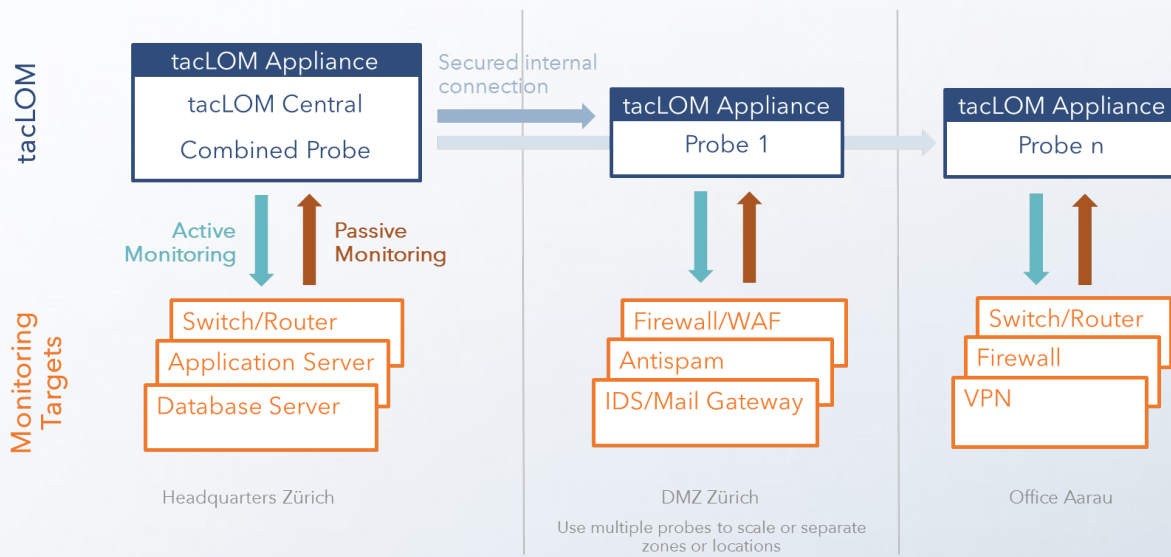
tacLOM

tacLOM Appliance
tacLOM Central
Combined Probe

Secured internal connection

tacLOM Appliance
Probe 1

tacLOM Appliance
Probe n

Active Monitoring

Passive Monitoring

Monitoring Targets

Switch/Router
Application Server
Database Server

Firewall/WAF
Antispam
IDS/Mail Gateway

Switch/Router
Firewall
VPN

Headquarters Zürich

DMZ Zürich

Use multiple probes to scale or separate zones or locations

Office Aarau